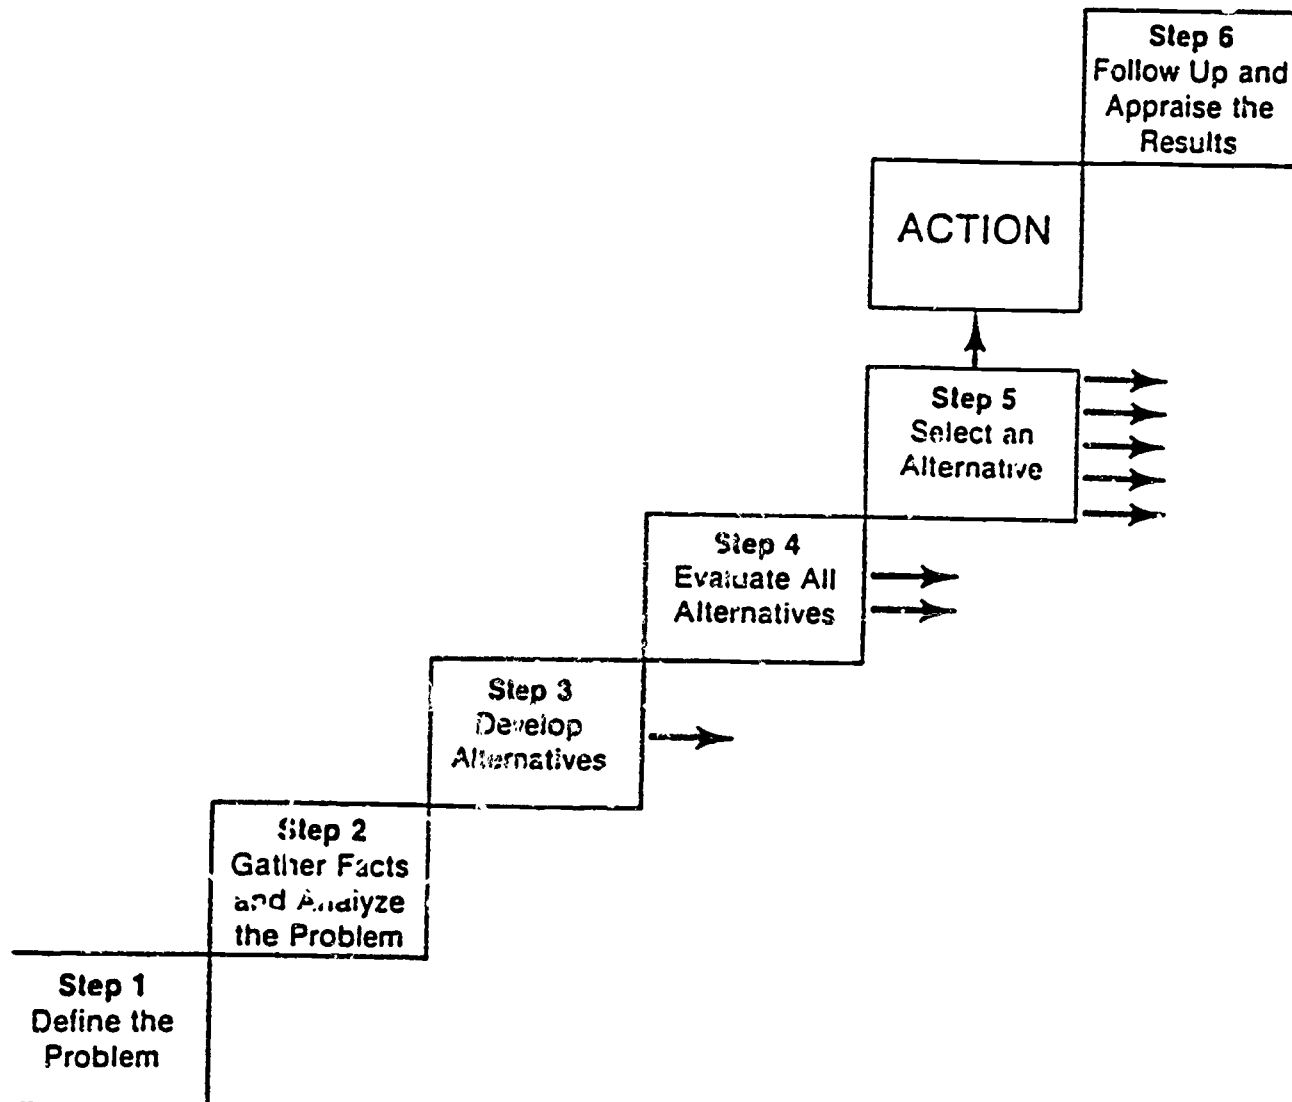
Step 6
Follow Up and Appraise the Results

ACTION

Step 5
Select an Alternative

Step 4
Evaluate All Alternatives

Step 3
Develop Alternatives

Step 2
Gather Facts and Analyze the Problem

Step 1
Define the Problem